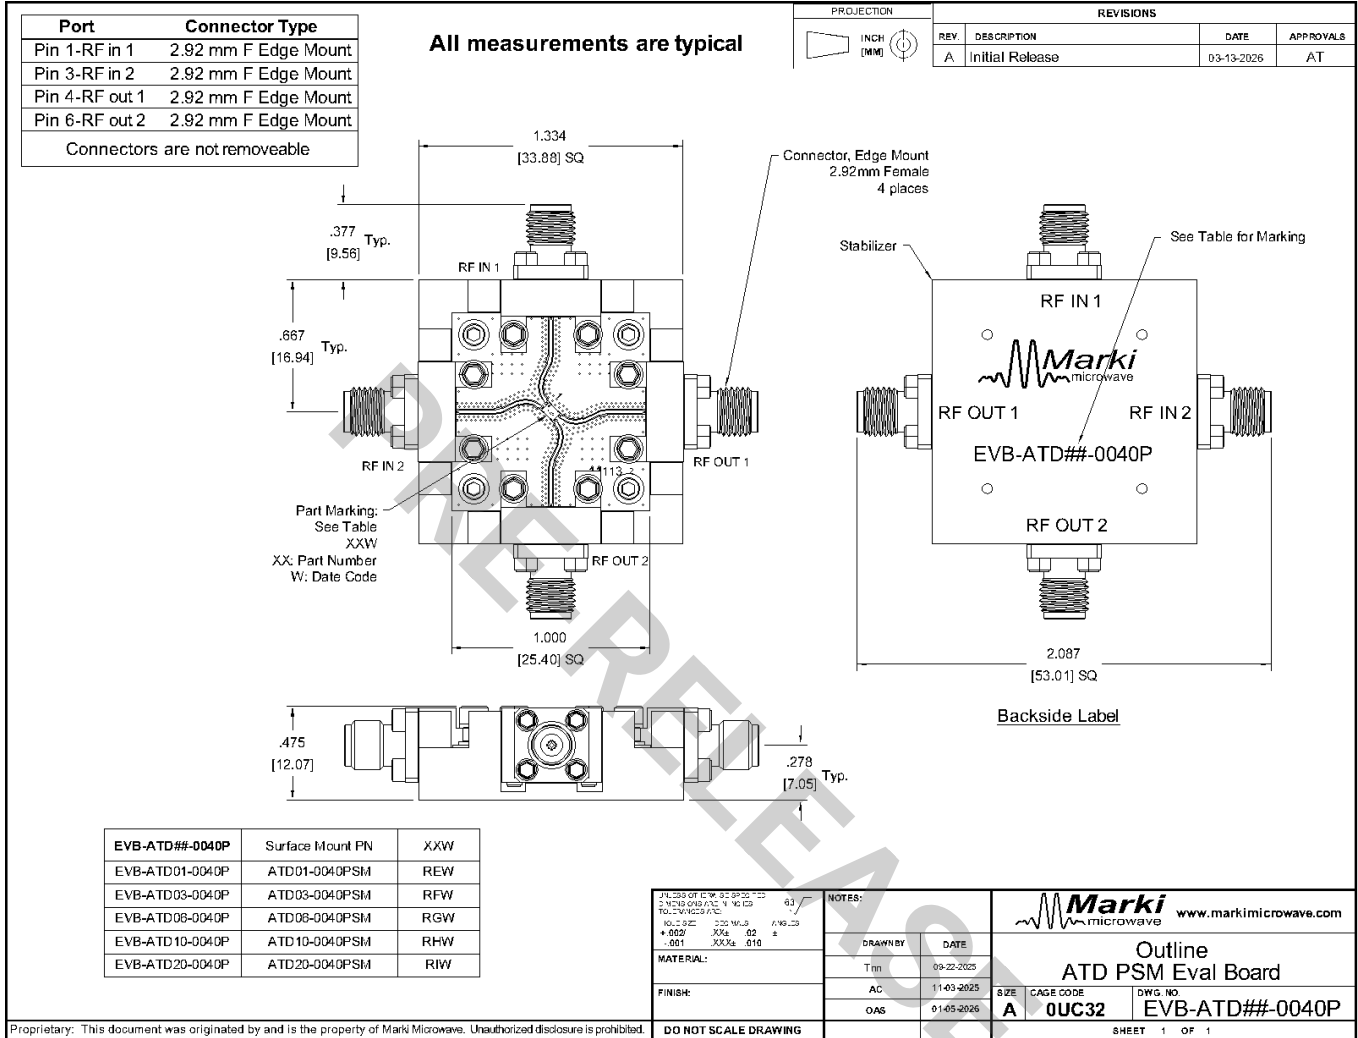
| Port | Connector Type |
|---|---|
| Pin 1-RF in 1 | 2.92 mm F Edge Mount |
| Pin 3-RF in 2 | 2.92 mm F Edge Mount |
| Pin 4-RF out 1 | 2.92 mm F Edge Mount |
| Pin 6-RF out 2 | 2.92 mm F Edge Mount |
| Connectors are not removeable | |

All measurements are typical

PROJECTION
INCH [MM]

REVISIONS

| REV. | DESCRIPTION | DATE | APPROVALS |
|---|---|---|---|
| A | Initial Release | 03-13-2026 | AT |

1.334
[33.88] SQ

Connector, Edge Mount
2.92mm Female
4 places

.377
[9.56] Typ.

RF IN 1

.667
[16.94] Typ.

RF IN 2

RF OUT 1

41113

Part Marking:
See Table
XXW
XX: Part Number
W: Date Code

RF OUT 2

1.000
[25.40] SQ

Stabilizer

See Table for Marking

RF IN 1

Marki
microwave

RF OUT 1

RF IN 2

EVB-ATD##-0040P

RF OUT 2

2.087
[53.01] SQ

Backside Label

.475
[12.07]

.278
[7.05] Typ.

| EVB-ATD##-0040P | Surface Mount PN | XXW |
|---|---|---|
| EVB-ATD01-0040P | ATD01-0040PSM | REW |
| EVB-ATD03-0040P | ATD03-0040PSM | RFW |
| EVB-ATD06-0040P | ATD06-0040PSM | RGW |
| EVB-ATD10-0040P | ATD10-0040PSM | RHW |
| EVB-ATD20-0040P | ATD20-0040PSM | RIW |

PRE-RELEASE

UNLESS OTHERWISE SPECIFIED DIMENSIONS ARE IN INCHES TOLERANCES ARE: HOLE SIZE +.002/-.001 DECIMALS .XX± .02 .XXX± .010 ANGLES ± 63

MATERIAL:

FINISH:

DO NOT SCALE DRAWING

NOTES:

| DRAWN BY | DATE |
|---|---|
| Tnn | 09-22-2025 |
| AC | 11-03-2025 |
| OAS | 01-05-2026 |

Marki microwave www.markimicrowave.com

Outline
ATD PSM Eval Board

SIZE A CAGE CODE 0UC32 DWG. NO. EVB-ATD##-0040P

SHEET 1 OF 1

Proprietary: This document was originated by and is the property of Marki Microwave. Unauthorized disclosure is prohibited.